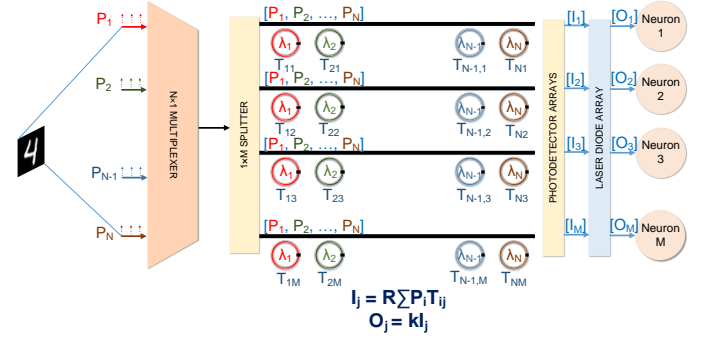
$P_1$
$P_2$
$P_{N-1}$
$P_N$

N×1 MULTIPLEXER

1×M SPLITTER

$[P_1, P_2, \ldots, P_N]$
$\lambda_1$ $\lambda_2$ $\lambda_{N-1}$ $\lambda_N$
$T_{11}$ $T_{21}$ $T_{N-1,1}$ $T_{N1}$

$[P_1, P_2, \ldots, P_N]$
$\lambda_1$ $\lambda_2$ $\lambda_{N-1}$ $\lambda_N$
$T_{12}$ $T_{22}$ $T_{N-1,2}$ $T_{N2}$

$[P_1, P_2, \ldots, P_N]$
$\lambda_1$ $\lambda_2$ $\lambda_{N-1}$ $\lambda_N$
$T_{13}$ $T_{23}$ $T_{N-1,3}$ $T_{N3}$

$[P_1, P_2, \ldots, P_N]$
$\lambda_1$ $\lambda_2$ $\lambda_{N-1}$ $\lambda_N$
$T_{1M}$ $T_{2M}$ $T_{N-1,M}$ $T_{NM}$

PHOTODETECTOR ARRAYS

LASER DIODE ARRAY

$[I_1]$ $[O_1]$ Neuron 1
$[I_2]$ $[O_2]$ Neuron 2
$[I_3]$ $[O_3]$ Neuron 3
$[I_M]$ $[O_M]$ Neuron M

$I_j = R\sum P_i T_{ij}$
$O_j = kI_j$